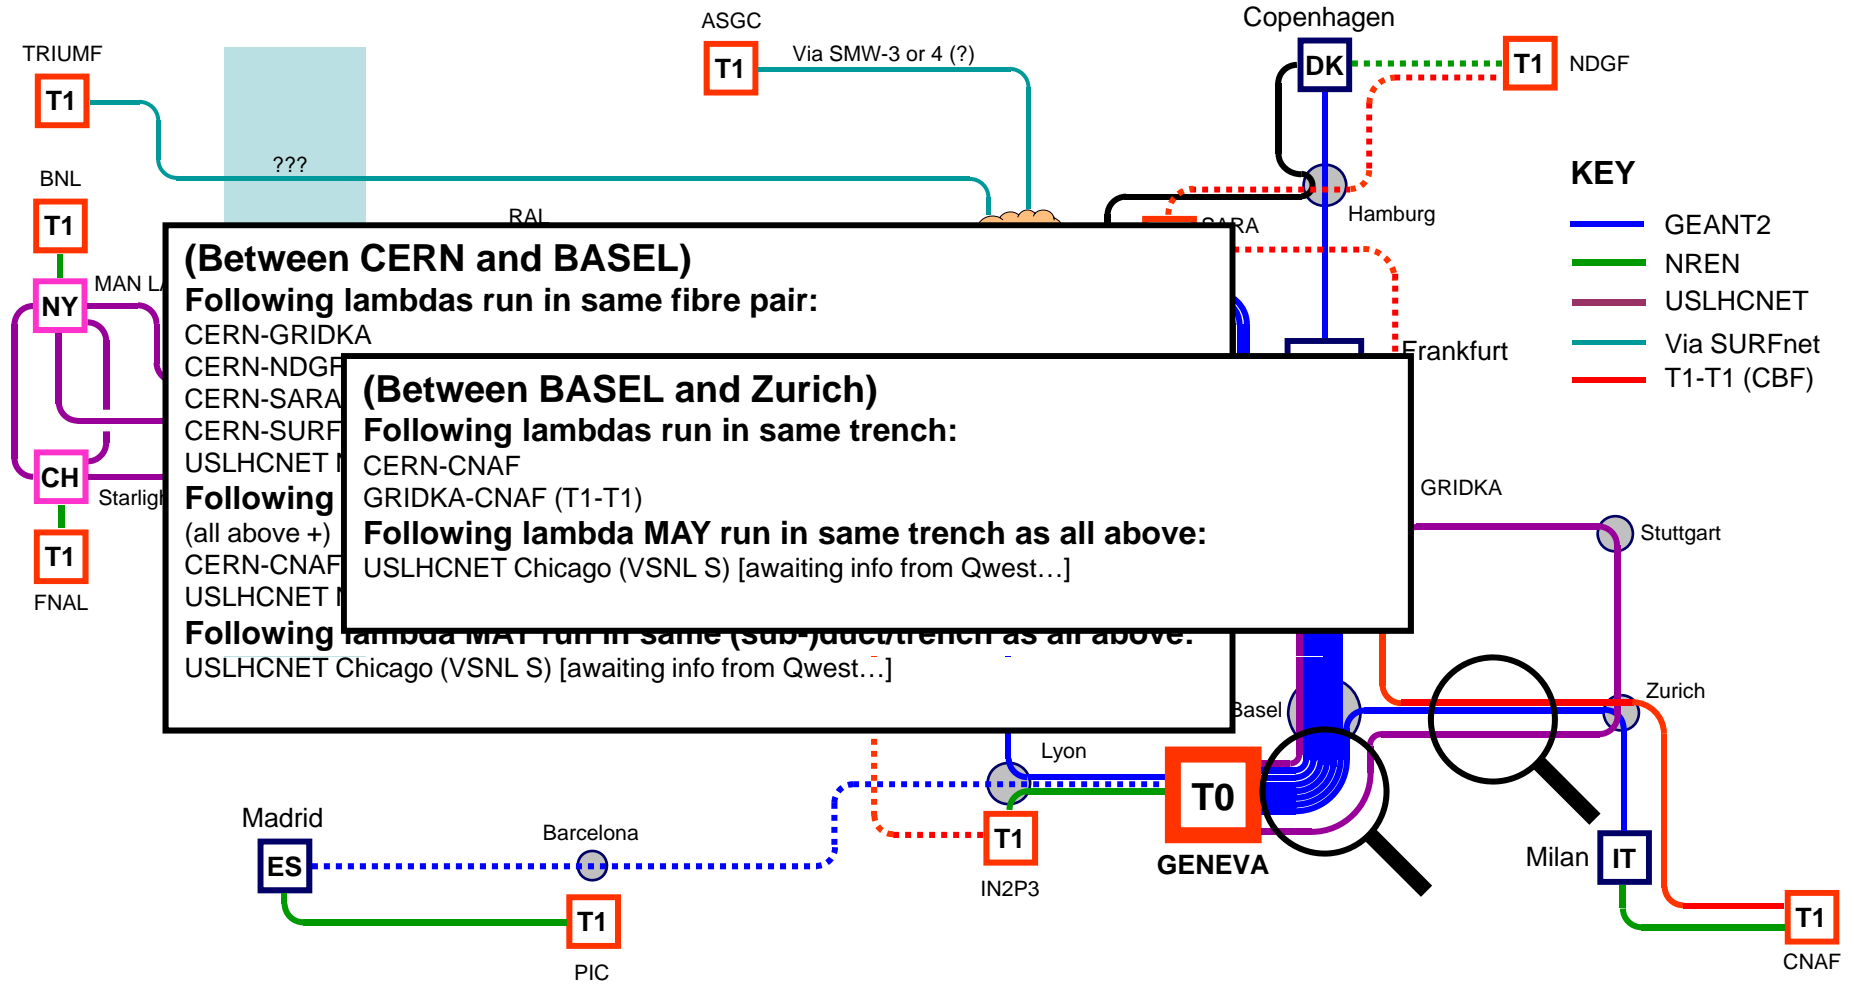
ASGC
T1
Via SMW-3 or 4 (?)
Copenhagen
DK
T1
NDGF
TRIUMF
T1
???
BNL
T1
RAL
SARA
Hamburg
MAN L
NY
CH
Starligh
T1
FNAL

(Between CERN and BASEL)
Following lambdas run in same fibre pair:
CERN-GRIDKA
CERN-NDGF
CERN-SARA
CERN-SURF
USLHCNET
Following
(all above +)
CERN-CNAF
USLHCNET
Following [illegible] run in same (sub-)duct/trench as all above:
USLHCNET Chicago (VSNL S) [awaiting info from Qwest…]

(Between BASEL and Zurich)
Following lambdas run in same trench:
CERN-CNAF
GRIDKA-CNAF (T1-T1)
Following lambda MAY run in same trench as all above:
USLHCNET Chicago (VSNL S) [awaiting info from Qwest…]

Frankfurt
KEY
GEANT2
NREN
USLHCNET
Via SURFnet
T1-T1 (CBF)
GRIDKA
Stuttgart
Zurich
Basel
Lyon
T0
GENEVA
T1
IN2P3
Madrid
ES
Barcelona
T1
PIC
Milan
IT
T1
CNAF